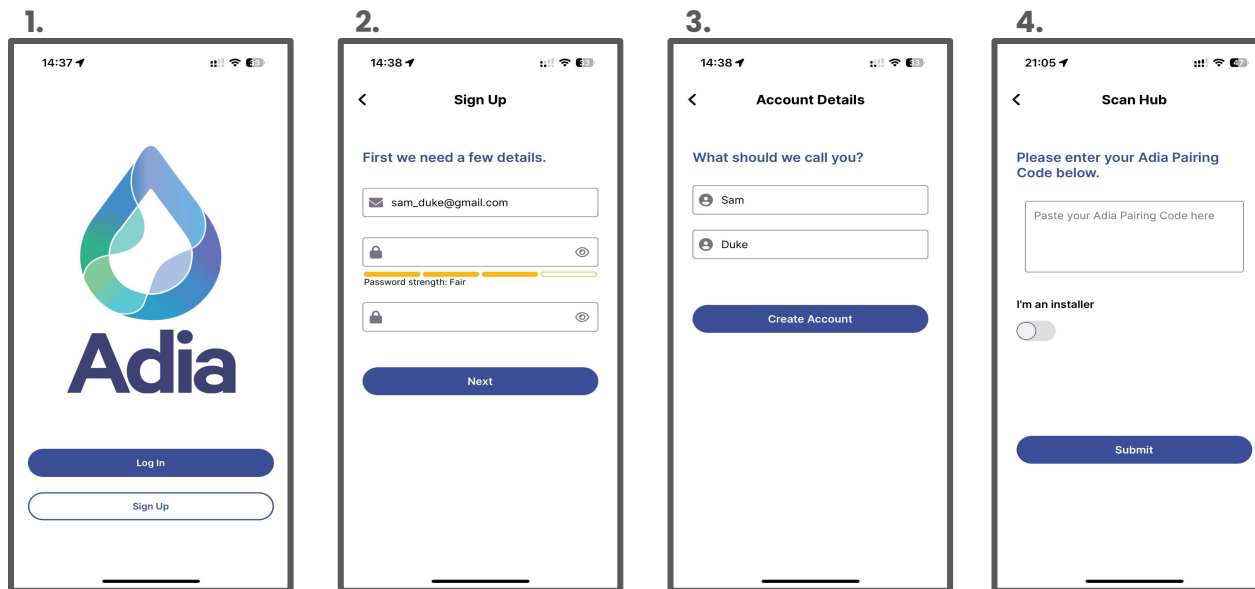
1.

14:37

Adia

Log In

Sign Up

2.

14:38

Sign Up

First we need a few details.

sam_duke@gmail.com

Password strength: Fair

Next

3.

14:38

Account Details

What should we call you?

Sam

Duke

Create Account

4.

21:05

Scan Hub

Please enter your Adia Pairing Code below.

Paste your Adia Pairing Code here

I'm an installer

Submit